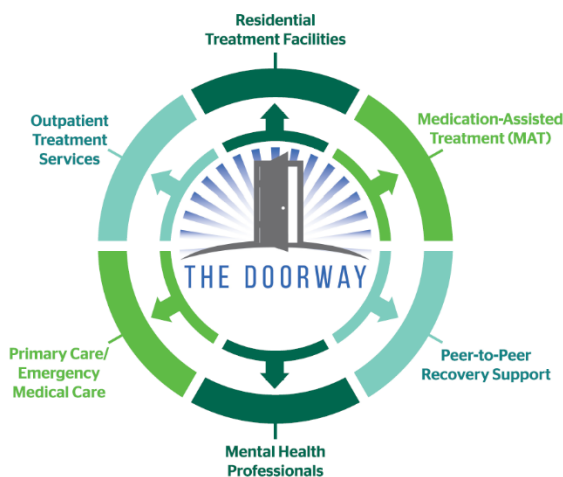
Residential Treatment Facilities

Medication-Assisted Treatment (MAT)

Peer-to-Peer Recovery Support

Mental Health Professionals

Primary Care/ Emergency Medical Care

Outpatient Treatment Services

THE DOORWAY